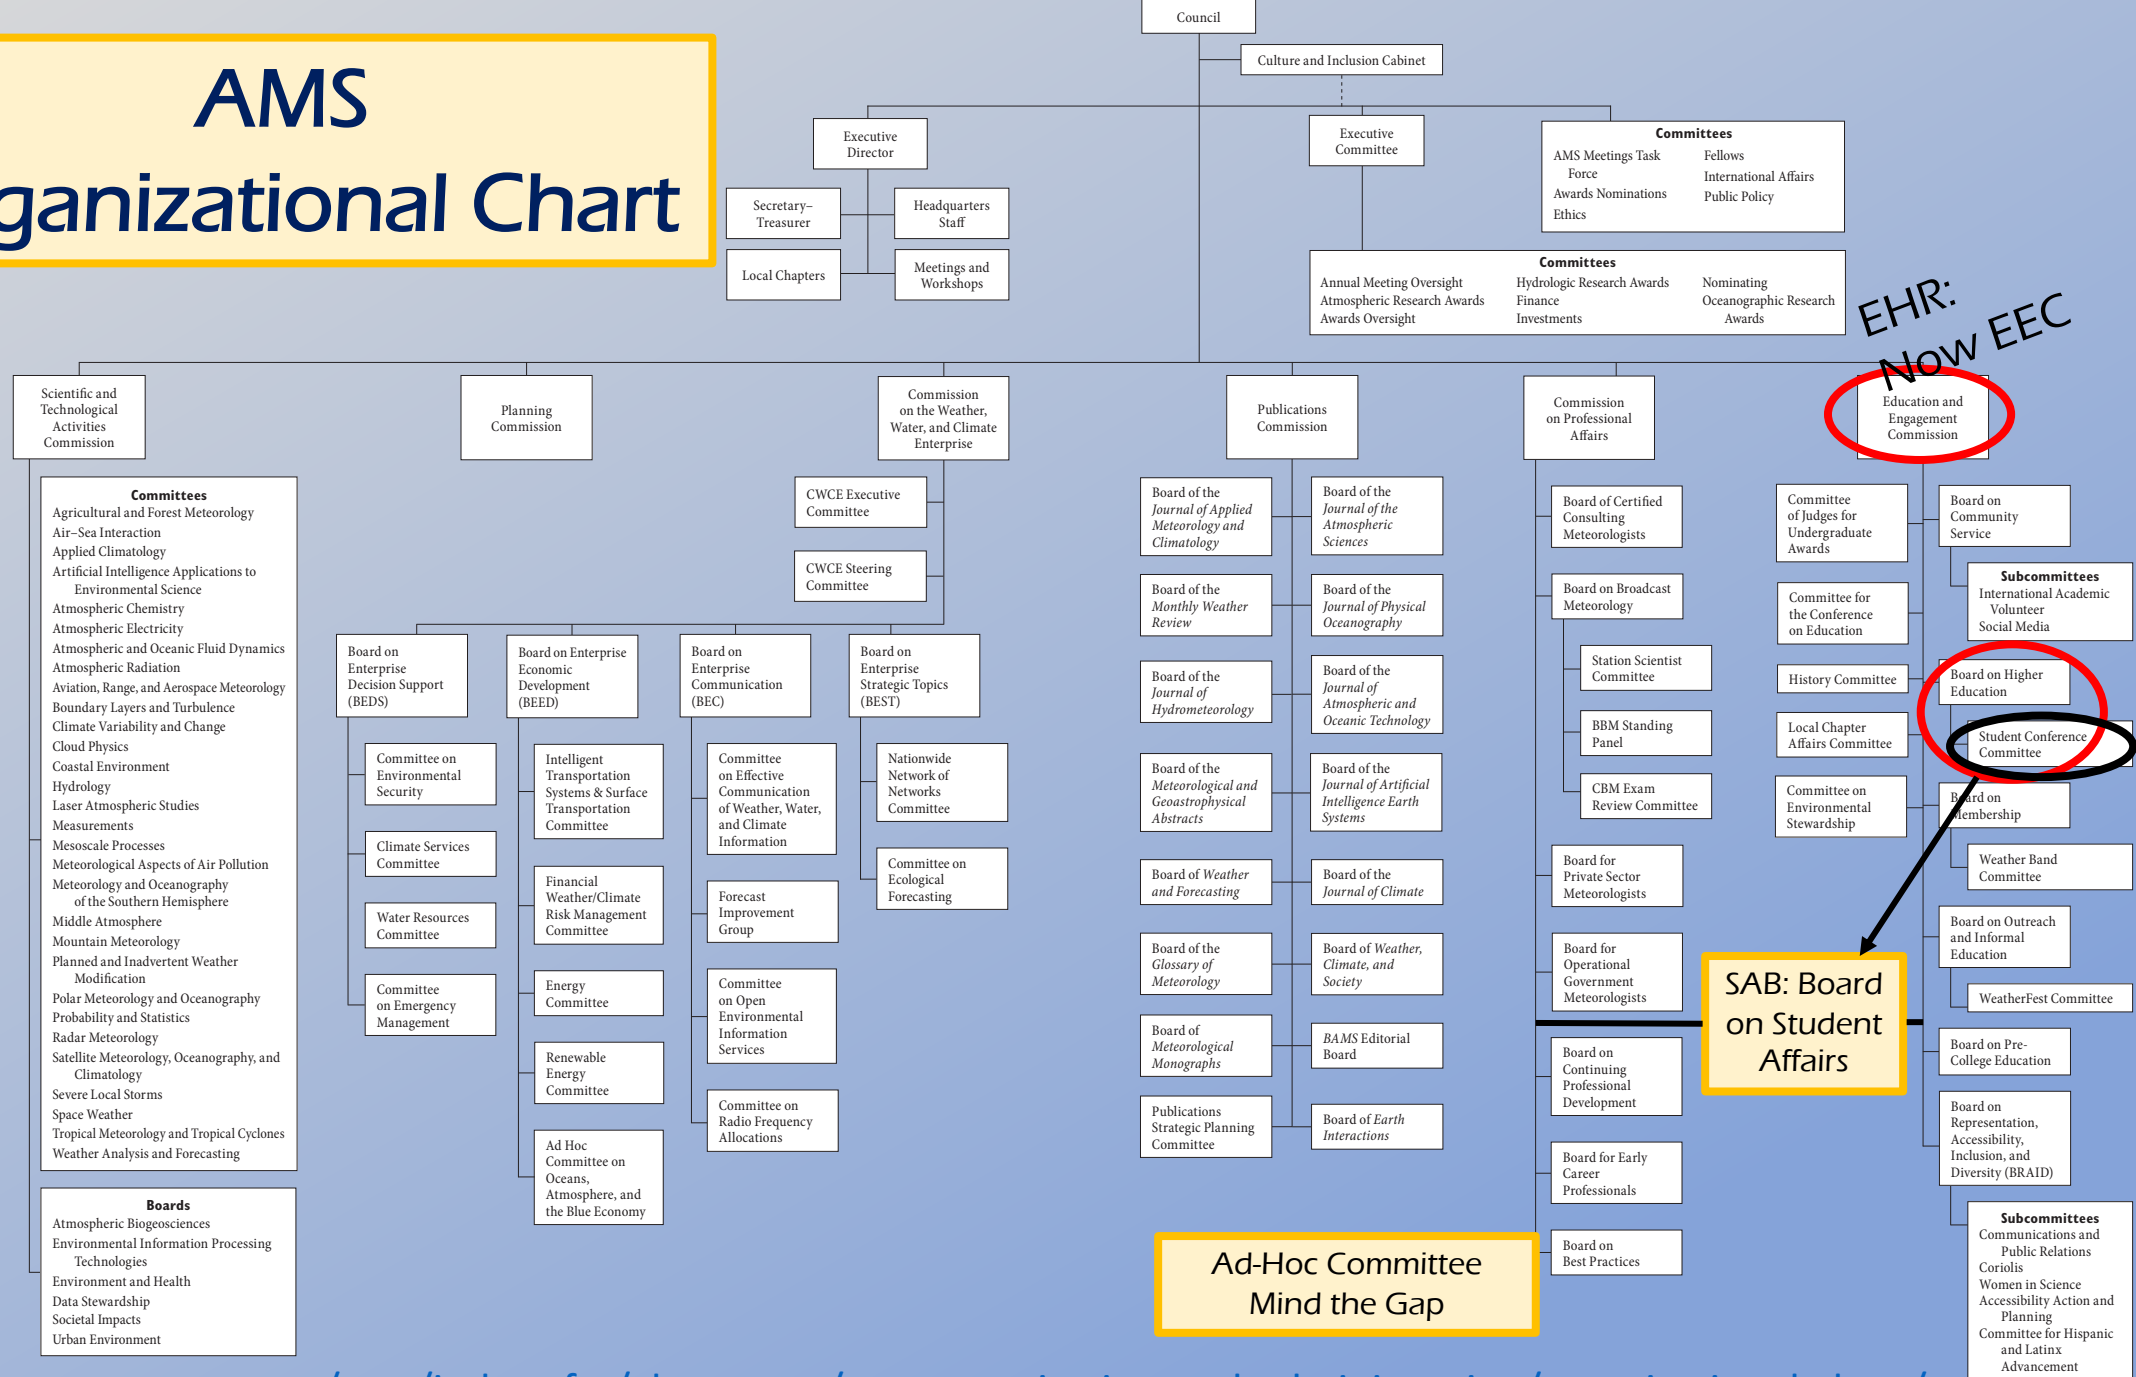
AMS
ganizational Chart

Council

Culture and Inclusion Cabinet

Executive Director

Executive Committee

Committees
AMS Meetings Task Force
Awards Nominations
Ethics
Fellows
International Affairs
Public Policy

Secretary–Treasurer

Headquarters Staff

Local Chapters

Meetings and Workshops

Committees
Annual Meeting Oversight
Atmospheric Research Awards
Awards Oversight
Hydrologic Research Awards
Finance
Investments
Nominating
Oceanographic Research Awards

EHR:
Now EEC

Scientific and Technological Activities Commission

Planning Commission

Commission on the Weather, Water, and Climate Enterprise

Publications Commission

Commission on Professional Affairs

Education and Engagement Commission

Committees
Agricultural and Forest Meteorology
Air–Sea Interaction
Applied Climatology
Artificial Intelligence Applications to Environmental Science
Atmospheric Chemistry
Atmospheric Electricity
Atmospheric and Oceanic Fluid Dynamics
Atmospheric Radiation
Aviation, Range, and Aerospace Meteorology
Boundary Layers and Turbulence
Climate Variability and Change
Cloud Physics
Coastal Environment
Hydrology
Laser Atmospheric Studies
Measurements
Mesoscale Processes
Meteorological Aspects of Air Pollution
Meteorology and Oceanography of the Southern Hemisphere
Middle Atmosphere
Mountain Meteorology
Planned and Inadvertent Weather Modification
Polar Meteorology and Oceanography
Probability and Statistics
Radar Meteorology
Satellite Meteorology, Oceanography, and Climatology
Severe Local Storms
Space Weather
Tropical Meteorology and Tropical Cyclones
Weather Analysis and Forecasting

Boards
Atmospheric Biogeosciences
Environmental Information Processing Technologies
Environment and Health
Data Stewardship
Societal Impacts
Urban Environment

CWCE Executive Committee

CWCE Steering Committee

Board on Enterprise Decision Support (BEDS)

Committee on Environmental Security

Climate Services Committee

Water Resources Committee

Committee on Emergency Management

Board on Enterprise Economic Development (BEED)

Intelligent Transportation Systems & Surface Transportation Committee

Financial Weather/Climate Risk Management Committee

Energy Committee

Renewable Energy Committee

Ad Hoc Committee on Oceans, Atmosphere, and the Blue Economy

Board on Enterprise Communication (BEC)

Committee on Effective Communication of Weather, Water, and Climate Information

Forecast Improvement Group

Committee on Open Environmental Information Services

Committee on Radio Frequency Allocations

Board on Enterprise Strategic Topics (BEST)

Nationwide Network of Networks Committee

Committee on Ecological Forecasting

Board of the Journal of Applied Meteorology and Climatology

Board of the Monthly Weather Review

Board of the Journal of Hydrometeorology

Board of the Meteorological and Geoastrophysical Abstracts

Board of Weather and Forecasting

Board of the Glossary of Meteorology

Board of Meteorological Monographs

Publications Strategic Planning Committee

Board of the Journal of the Atmospheric Sciences

Board of the Journal of Physical Oceanography

Board of the Journal of Atmospheric and Oceanic Technology

Board of the Journal of Artificial Intelligence Earth Systems

Board of the Journal of Climate

Board of Weather, Climate, and Society

BAMS Editorial Board

Board of Earth Interactions

Board of Certified Consulting Meteorologists

Board on Broadcast Meteorology

Station Scientist Committee

BBM Standing Panel

CBM Exam Review Committee

Board for Private Sector Meteorologists

Board for Operational Government Meteorologists

Board on Continuing Professional Development

Board for Early Career Professionals

Board on Best Practices

Committee of Judges for Undergraduate Awards

Committee for the Conference on Education

History Committee

Local Chapter Affairs Committee

Committee on Environmental Stewardship

Board on Community Service

Subcommittees
International Academic Volunteer
Social Media

Board on Higher Education

Student Conference Committee

B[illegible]rd on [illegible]embership

Weather Band Committee

Board on Outreach and Informal Education

WeatherFest Committee

Board on Pre-College Education

Board on Representation, Accessibility, Inclusion, and Diversity (BRAID)

Subcommittees
Communications and Public Relations
Coriolis
Women in Science
Accessibility Action and Planning
Committee for Hispanic and Latinx Advancement

SAB: Board on Student Affairs

Ad-Hoc Committee Mind the Gap